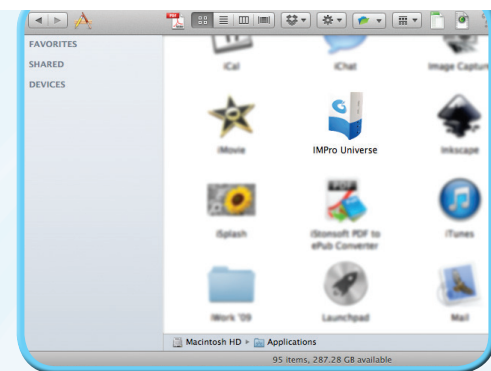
FAVORITES
SHARED
DEVICES

iCal
iChat
Image Captur

iMovie
IMPro Universe
Inkscape

iSplash
iStonsoft PDF to ePub Converter
iTunes

iWork '09
Launchpad
Mail

Macintosh HD ▸ Applications
95 items, 287.28 GB available